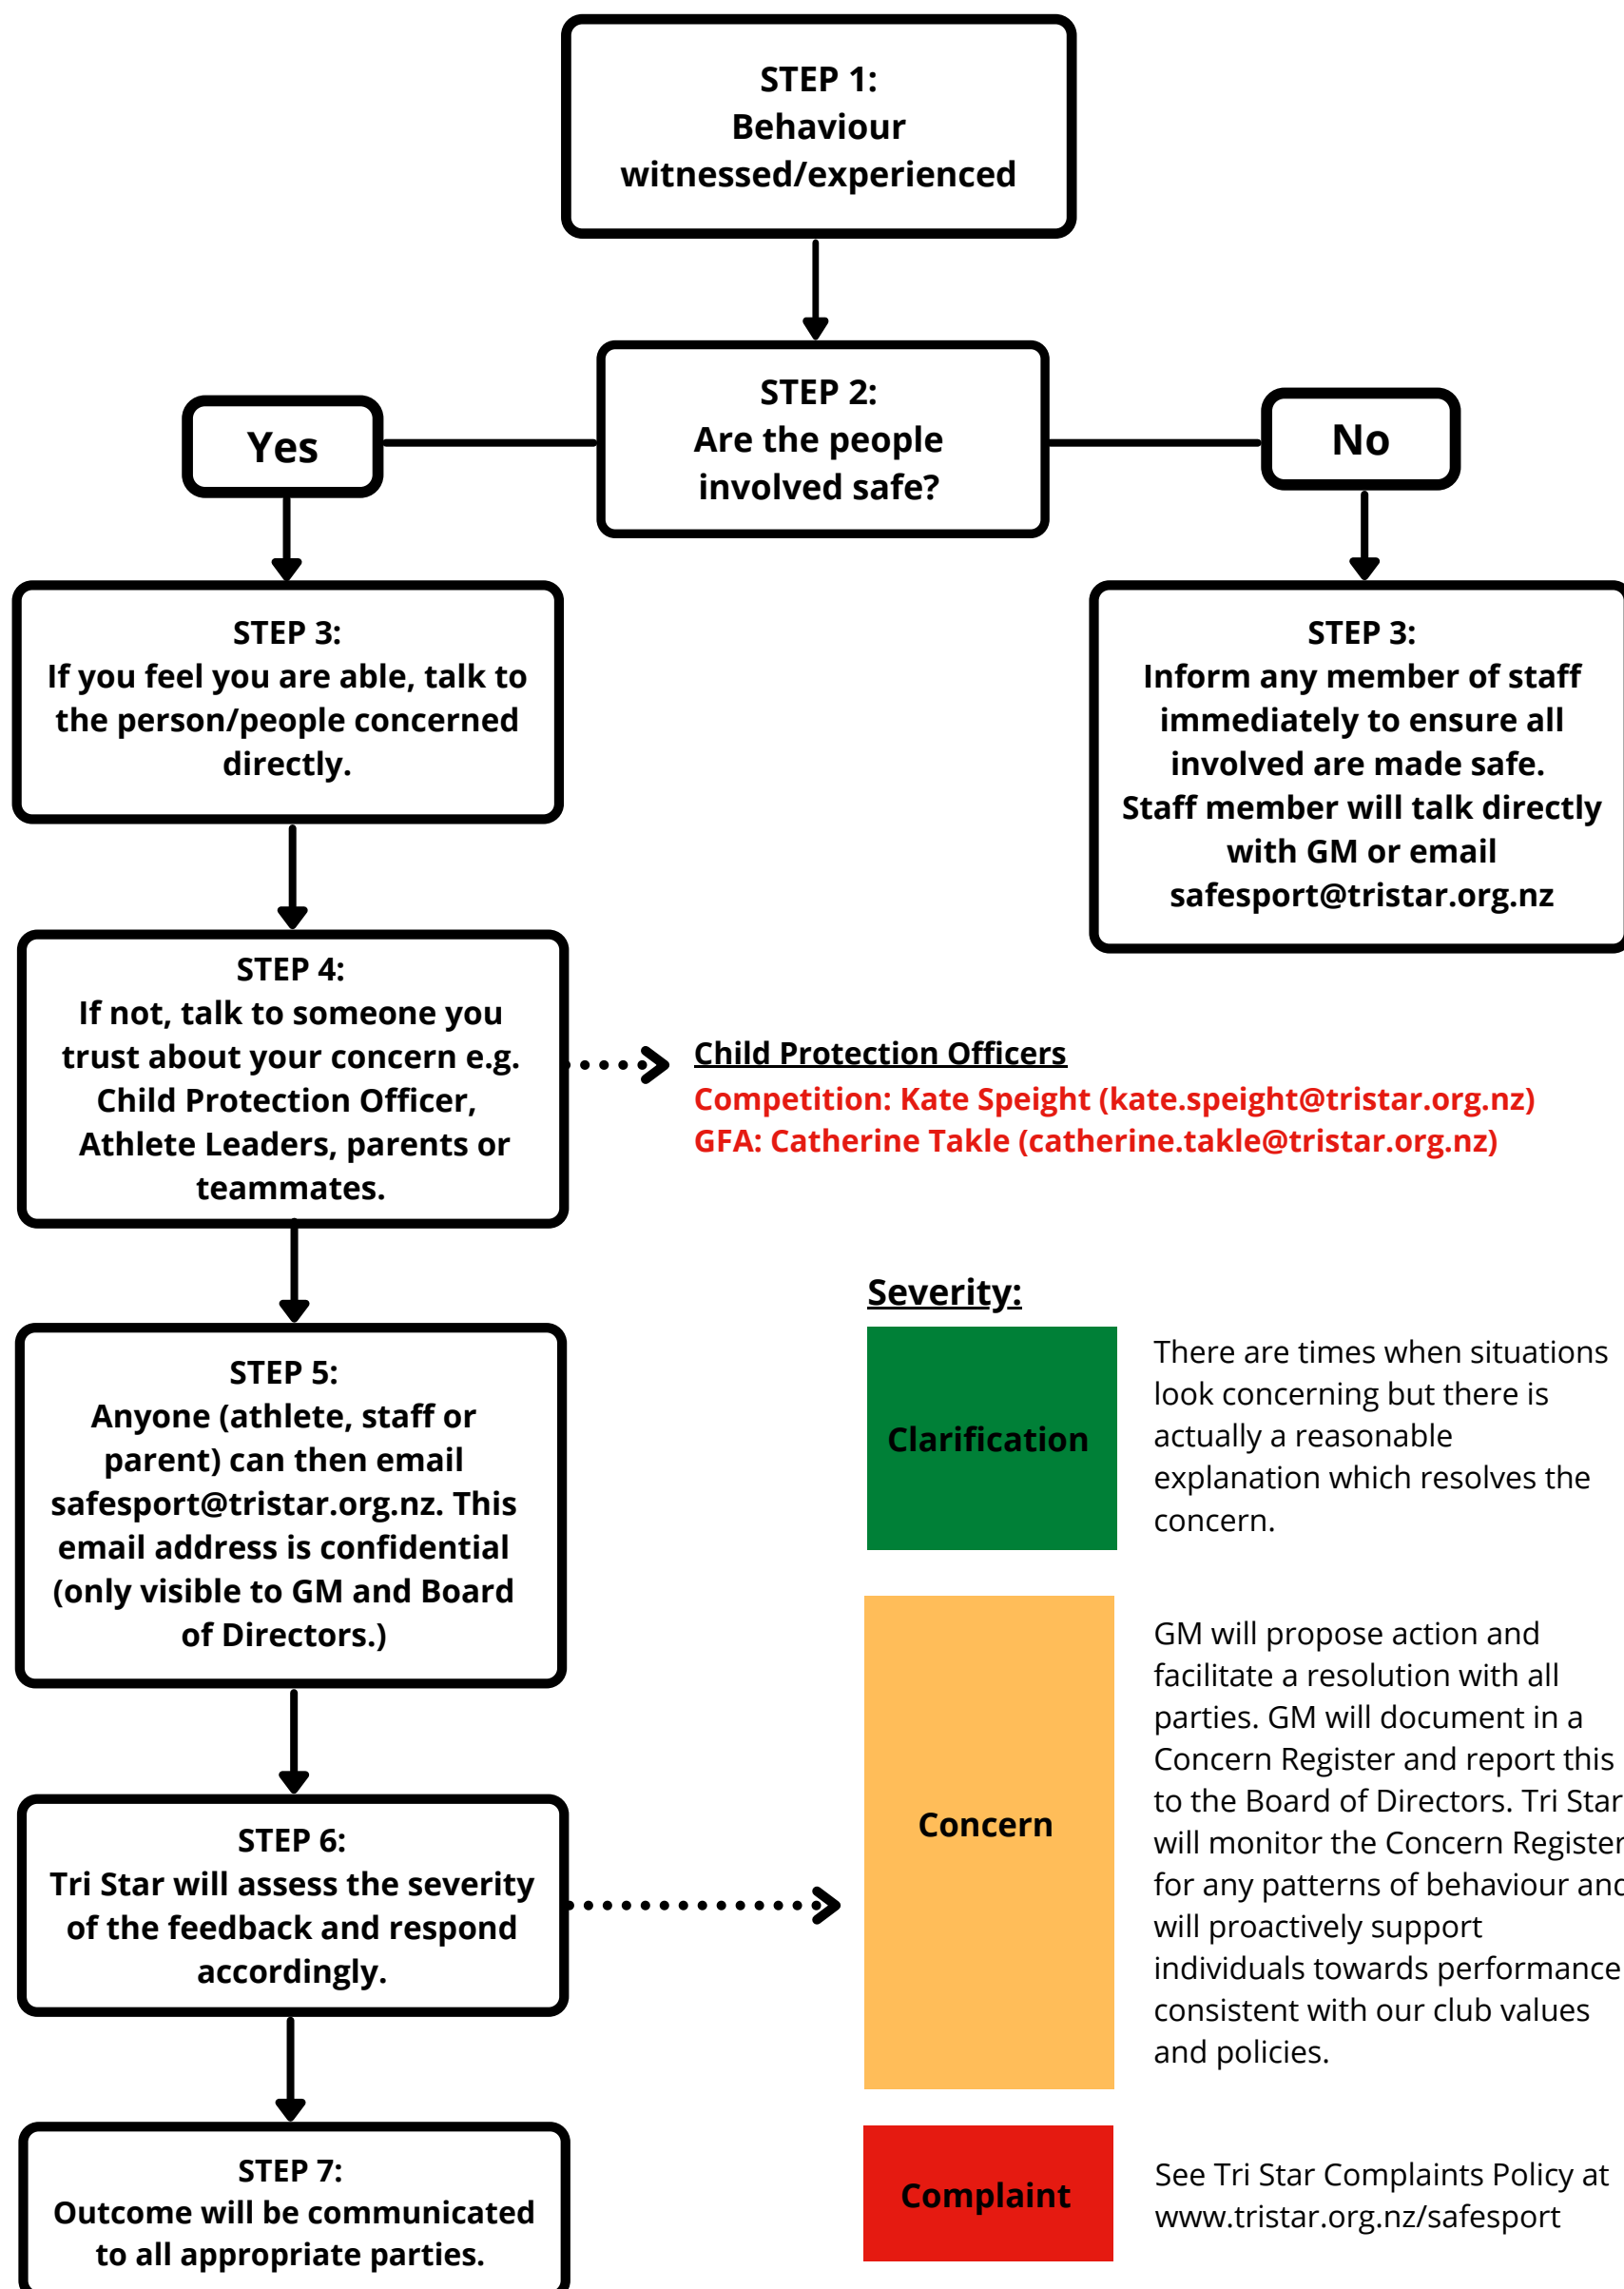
STEP 1:
Behaviour witnessed/experienced

STEP 2:
Are the people involved safe?

Yes

No

STEP 3:
If you feel you are able, talk to the person/people concerned directly.

STEP 3:
Inform any member of staff immediately to ensure all involved are made safe. Staff member will talk directly with GM or email safesport@tristar.org.nz

STEP 4:
If not, talk to someone you trust about your concern e.g. Child Protection Officer, Athlete Leaders, parents or teammates.

Child Protection Officers
Competition: Kate Speight (kate.speight@tristar.org.nz)
GFA: Catherine Takle (catherine.takle@tristar.org.nz)

STEP 5:
Anyone (athlete, staff or parent) can then email safesport@tristar.org.nz. This email address is confidential (only visible to GM and Board of Directors.)

Severity:

Clarification

There are times when situations look concerning but there is actually a reasonable explanation which resolves the concern.

Concern

GM will propose action and facilitate a resolution with all parties. GM will document in a Concern Register and report this to the Board of Directors. Tri Star will monitor the Concern Register for any patterns of behaviour and will proactively support individuals towards performance consistent with our club values and policies.

STEP 6:
Tri Star will assess the severity of the feedback and respond accordingly.

STEP 7:
Outcome will be communicated to all appropriate parties.

Complaint

See Tri Star Complaints Policy at www.tristar.org.nz/safesport